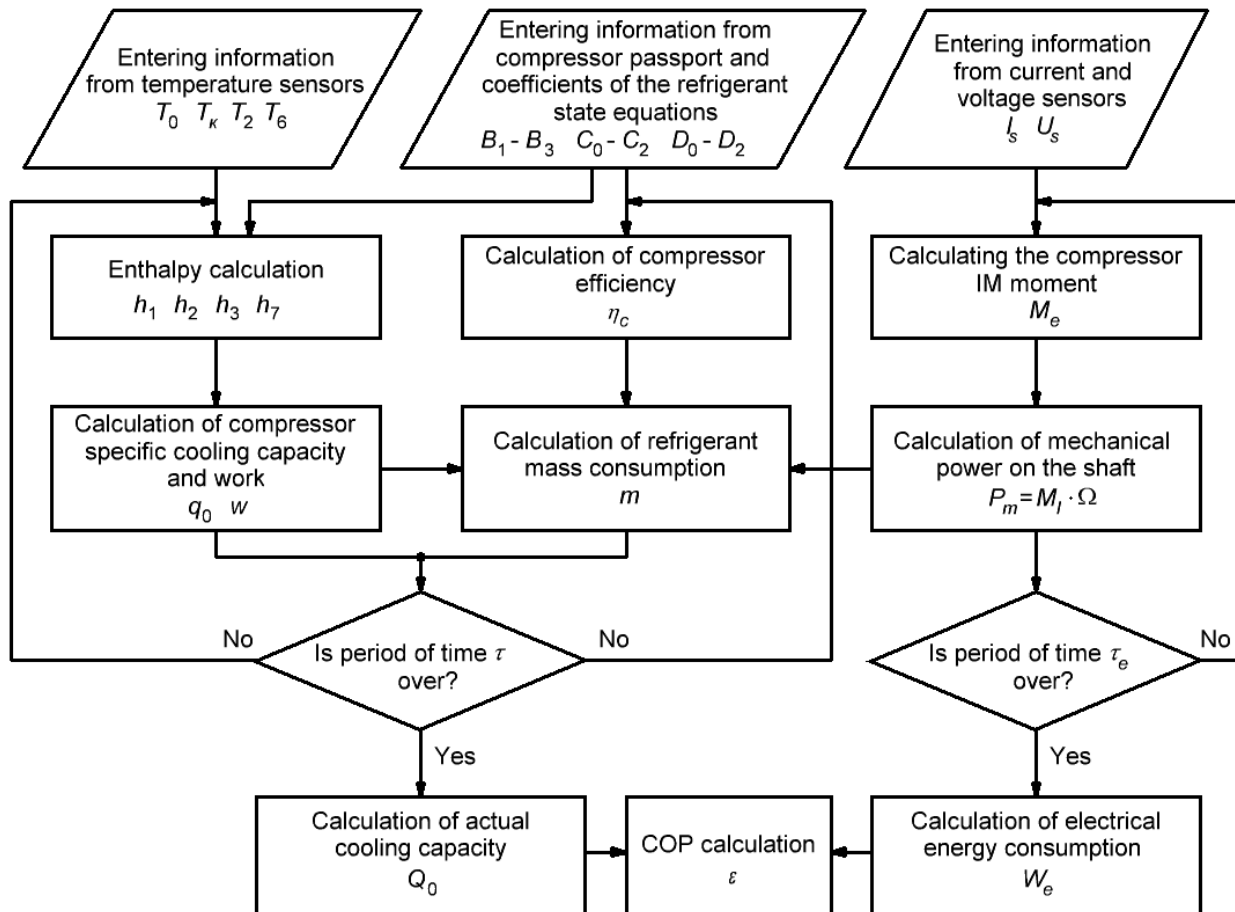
Entering information from temperature sensors
$T_0$ $T_к$ $T_2$ $T_6$

Entering information from compressor passport and coefficients of the refrigerant state equations
$B_1$ - $B_3$ $C_0$ - $C_2$ $D_0$ - $D_2$

Entering information from current and voltage sensors
$I_s$ $U_s$

Enthalpy calculation
$h_1$ $h_2$ $h_3$ $h_7$

Calculation of compressor efficiency
$\eta_c$

Calculating the compressor IM moment
$M_e$

Calculation of compressor specific cooling capacity and work
$q_0$ $w$

Calculation of refrigerant mass consumption
$m$

Calculation of mechanical power on the shaft
$P_m = M_I \cdot \Omega$

No

Is period of time $\tau$ over?

No

Is period of time $\tau_e$ over?

No

Yes

Yes

Calculation of actual cooling capacity
$Q_0$

COP calculation
$\varepsilon$

Calculation of electrical energy consumption
$W_e$